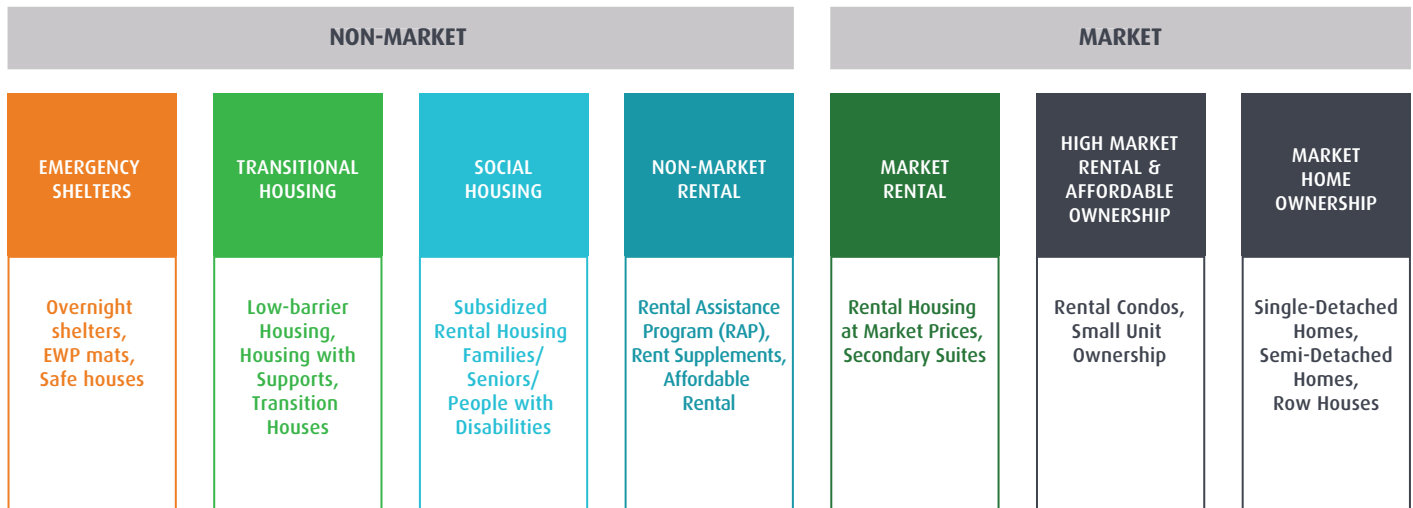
NON-MARKET

MARKET

EMERGENCY SHELTERS

Overnight shelters, EWP mats, Safe houses

TRANSITIONAL HOUSING

Low-barrier Housing, Housing with Supports, Transition Houses

SOCIAL HOUSING

Subsidized Rental Housing Families/ Seniors/ People with Disabilities

NON-MARKET RENTAL

Rental Assistance Program (RAP), Rent Supplements, Affordable Rental

MARKET RENTAL

Rental Housing at Market Prices, Secondary Suites

HIGH MARKET RENTAL & AFFORDABLE OWNERSHIP

Rental Condos, Small Unit Ownership

MARKET HOME OWNERSHIP

Single-Detached Homes, Semi-Detached Homes, Row Houses